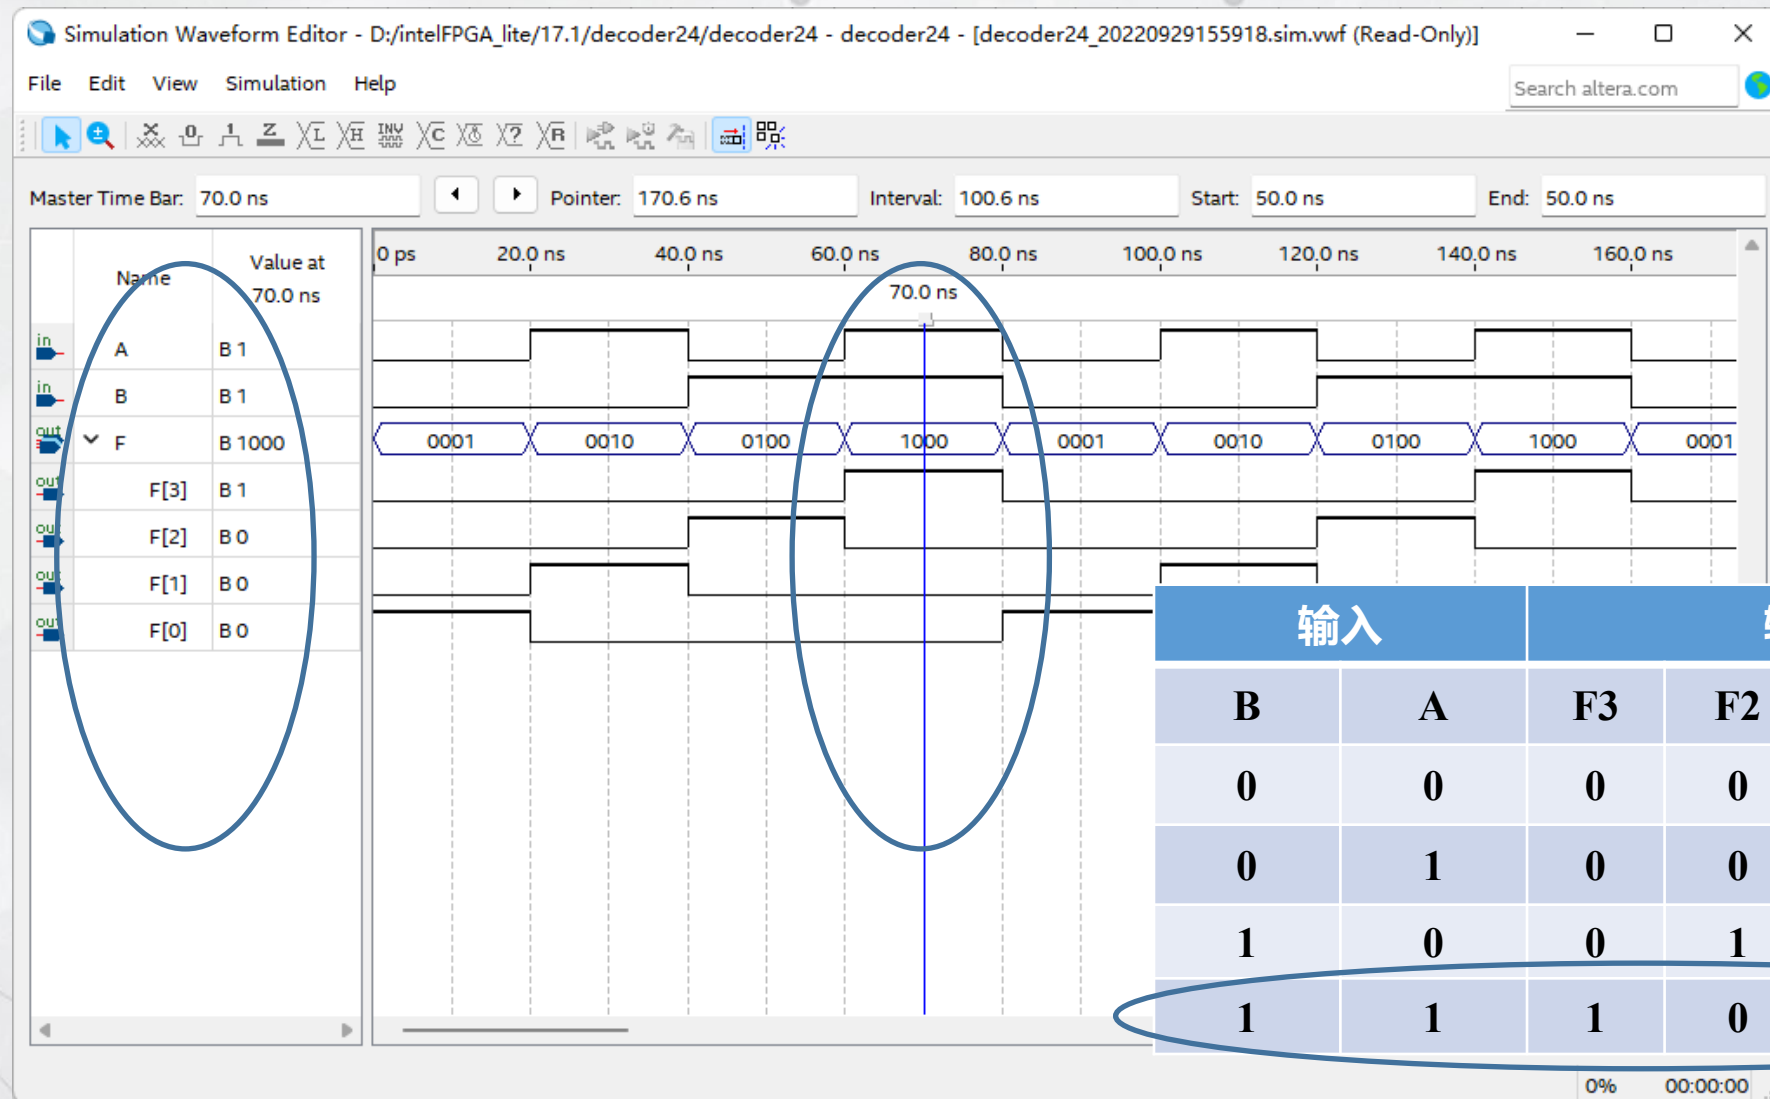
Simulation Waveform Editor - D:/intelFPGA_lite/17.1/decoder24/decoder24 - decoder24 - [decoder24_20220929155918.sim.vwf (Read-Only)]

File Edit View Simulation Help

Search altera.com

Master Time Bar: 70.0 ns
Pointer: 170.6 ns
Interval: 100.6 ns
Start: 50.0 ns
End: 50.0 ns

| | Name | Value at 70.0 ns |
|---|---|---|
| in | A | B 1 |
| in | B | B 1 |
| out | F | B 1000 |
| out | F[3] | B 1 |
| out | F[2] | B 0 |
| out | F[1] | B 0 |
| out | F[0] | B 0 |

0 ps 20.0 ns 40.0 ns 60.0 ns 80.0 ns 100.0 ns 120.0 ns 140.0 ns 160.0 ns

70.0 ns

0001 0010 0100 1000 0001 0010 0100 1000 0001

| 输入 | | |
|---|---|---|---|
| B | A | F3 | F2 |
| 0 | 0 | 0 | 0 |
| 0 | 1 | 0 | 0 |
| 1 | 0 | 0 | 1 |
| 1 | 1 | 1 | 0 |

0% 00:00:00